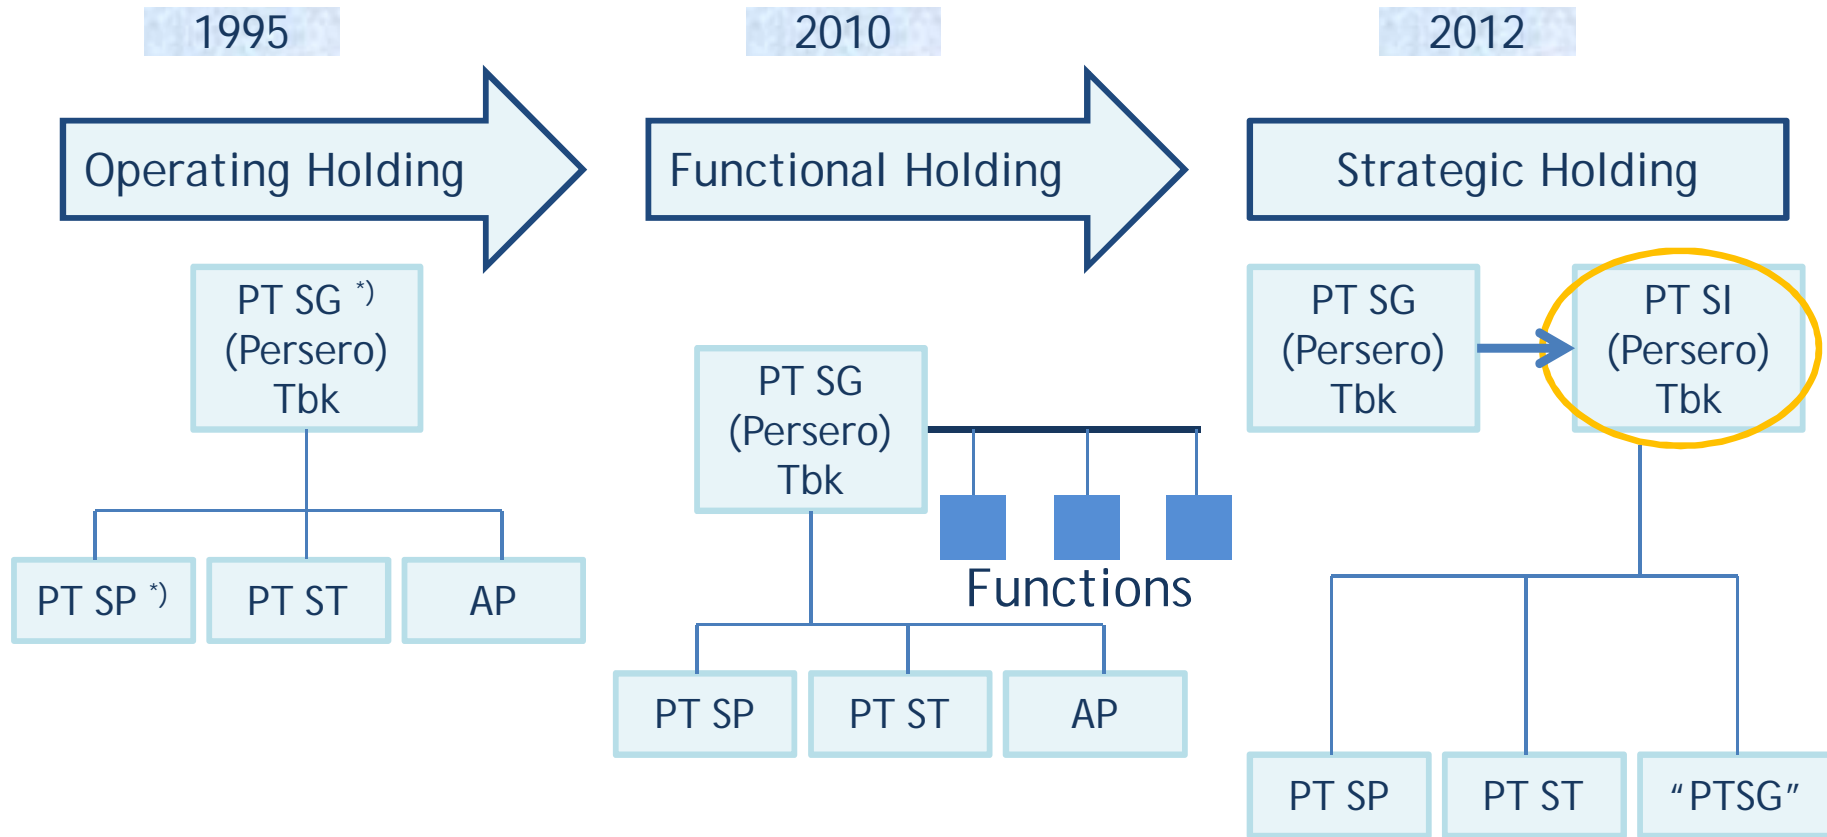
1995

Operating Holding

PT SG *)
(Persero)
Tbk

PT SP *)

PT ST

AP

2010

Functional Holding

PT SG
(Persero)
Tbk

Functions

PT SP

PT ST

AP

2012

Strategic Holding

PT SG
(Persero)
Tbk

PT SI
(Persero)
Tbk

PT SP

PT ST

"PTSG"